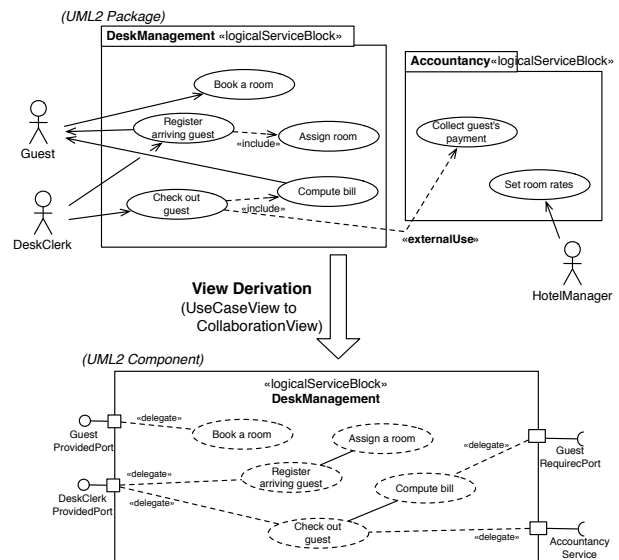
(UML2 Package)

DeskManagement «logicalServiceBlock»

Book a room

Register arriving guest

Assign room

«include»

Compute bill

Check out guest

«include»

Guest

DeskClerk

Accountancy«logicalServiceBlock»

Collect guest's payment

Set room rates

«externalUse»

HotelManager

View Derivation
(UseCaseView to CollaborationView)

(UML2 Component)

«logicalServiceBlock»
DeskManagement

Guest ProvidedPort

«delegate»

Book a room

Assign a room

«delegate»

Register arriving guest

DeskClerk ProvidedPort

«delegate»

«delegate»

Compute bill

Guest RequiredPort

Check out guest

«delegate»

Accountancy Service